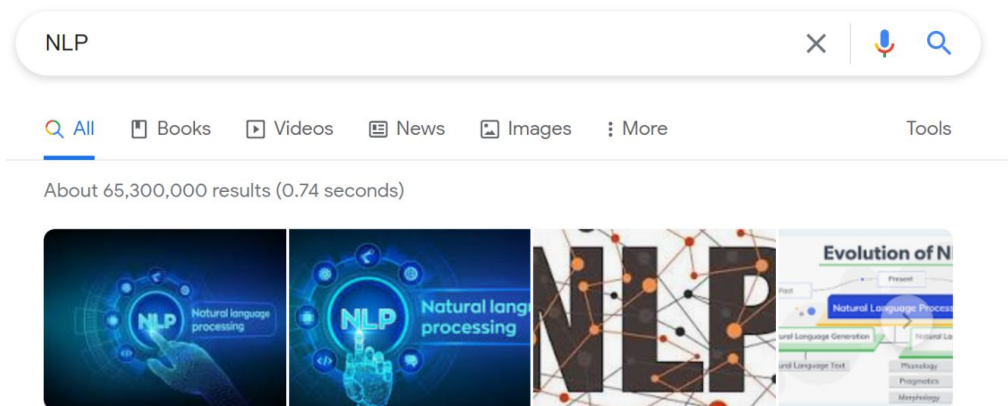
NLP

All Books Videos News Images More Tools

About 65,300,000 results (0.74 seconds)

NLP Natural language processing

NLP Natural lang processing

NLP

Evolution of N

Present

Past

Natural Language Process

ural Language Generation

Natural La

ural Language Text

Phonology

Pragmatics

Morphology